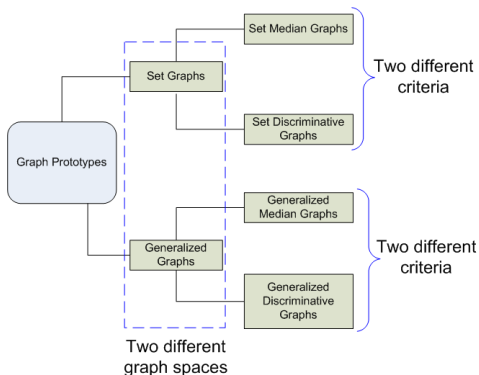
Graph Prototypes

Set Graphs

Set Median Graphs

Set Discriminative Graphs

Two different criteria

Generalized Graphs

Generalized Median Graphs

Generalized Discriminative Graphs

Two different criteria

Two different graph spaces